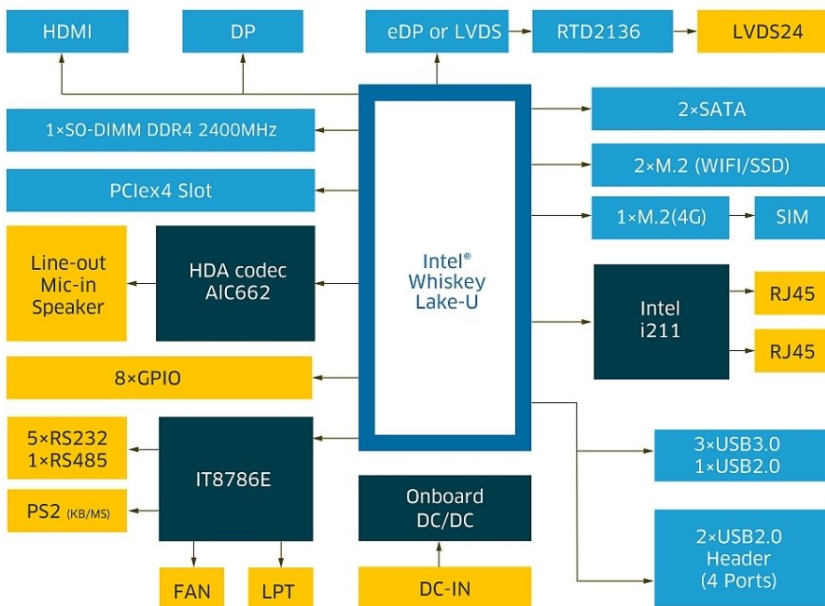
HDMI

DP

eDP or LVDS

RTD2136

LVDS24

1×SO-DIMM DDR4 2400MHz

PCIex4 Slot

Line-out
Mic-in
Speaker

HDA codec
AIC662

Intel®
Whiskey
Lake-U

2×SATA

2×M.2 (WIFI/SSD)

1×M.2(4G)

SIM

Intel
i211

RJ45

RJ45

8×GPIO

5×RS232
1×RS485

PS2 (KB/MS)

IT8786E

Onboard
DC/DC

3×USB3.0
1×USB2.0

2×USB2.0
Header
(4 Ports)

FAN

LPT

DC-IN